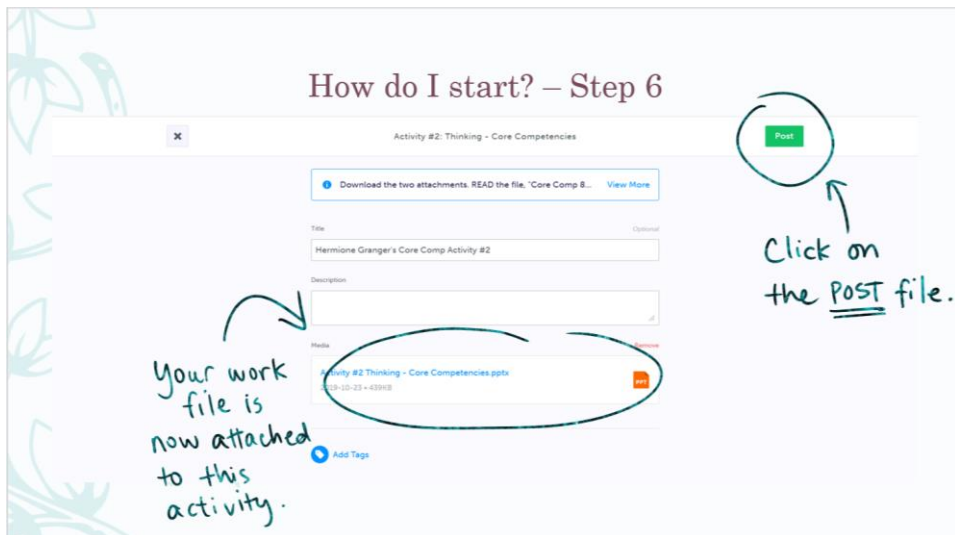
How do I start? – Step 6

Activity #2: Thinking - Core Competencies

Post

Download the two attachments. READ the file, "Core Comp 8... View More

Title

Optional

Hermione Granger's Core Comp Activity #2

Description

Media

Remove

Activity #2 Thinking - Core Competencies.pptx

2019-10-23 • 439KB

PPT

Add Tags

Click on the POST file.

Your work file is now attached to this activity.